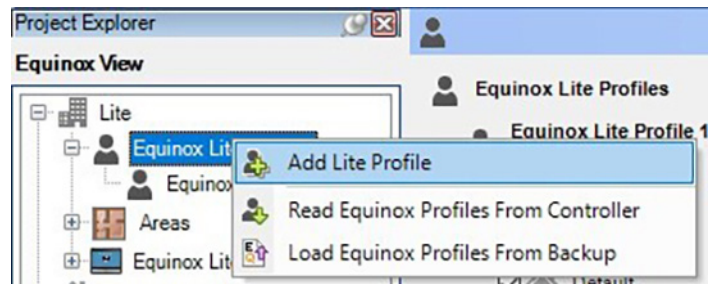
Project Explorer

Equinox View

Lite

Equinox Lit

Equinox

Areas

Equinox Lit

Equinox Lite Profiles

Equinox Lite Profile 1

Add Lite Profile

Read Equinox Profiles From Controller

Load Equinox Profiles From Backup

Default